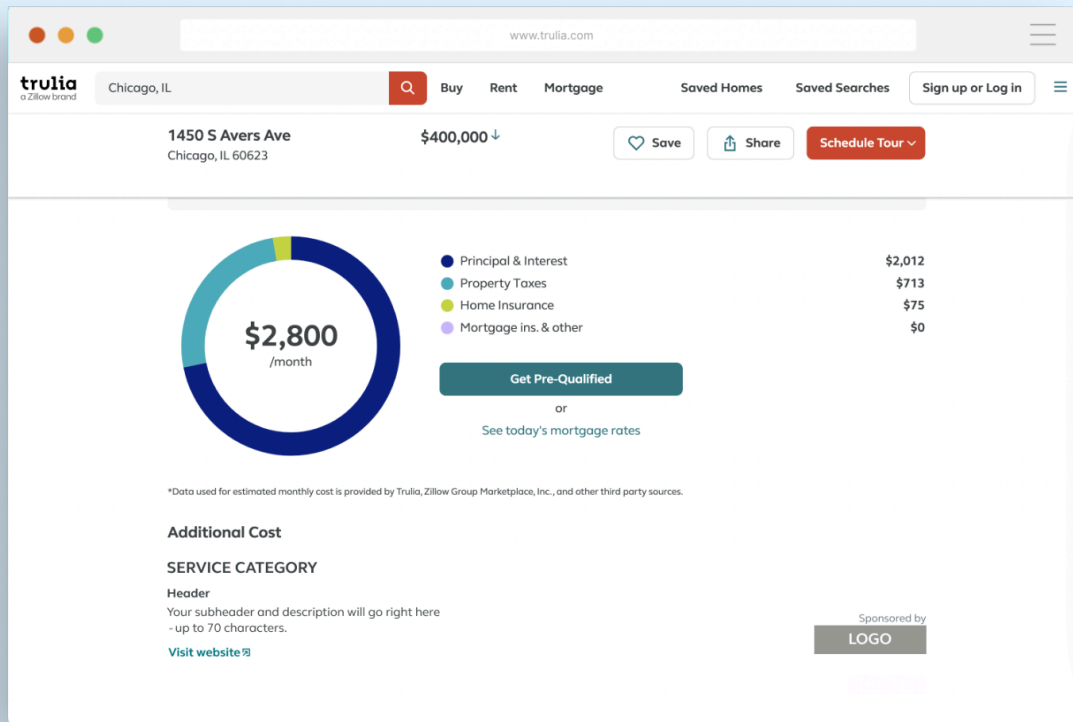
www.trulia.com

trulia
a Zillow brand

Chicago, IL

Buy Rent Mortgage Saved Homes Saved Searches Sign up or Log in

1450 S Avers Ave
Chicago, IL 60623

$400,000↓

Save Share Schedule Tour

$2,800
/month

Principal & Interest $2,012
Property Taxes $713
Home Insurance $75
Mortgage ins. & other $0

Get Pre-Qualified

or

See today's mortgage rates

*Data used for estimated monthly cost is provided by Trulia, Zillow Group Marketplace, Inc., and other third party sources.

Additional Cost

SERVICE CATEGORY

Header

Your subheader and description will go right here - up to 70 characters.

Visit website

Sponsored by

LOGO